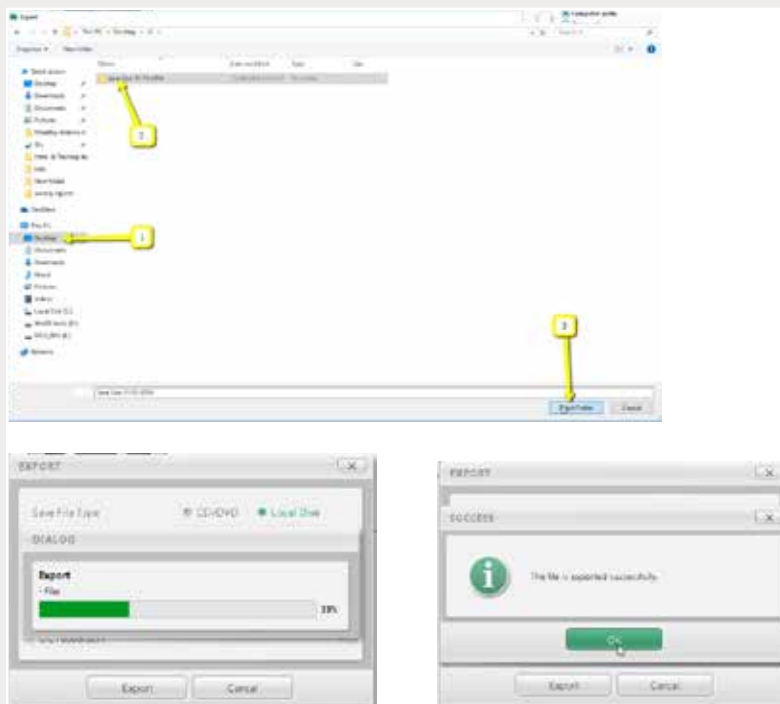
Export

Organize ▾ New folder

Name Date modified Type Size

Save Data 01-15-2016

Quick access
Desktop
Downloads
Documents
Pictures
OneDrive
This PC
Desktop
Documents
Downloads
Music
Pictures
Videos
Local Disk (C:)
Network

1

2

3

Save Data 01-15-2016

Select Folder Cancel

EXPORT

Save File Type CD/DVD Local Disk

DIALOG

Export
- Files

39%

Export Cancel

EXPORT

SUCCESS

The file is exported successfully.

OK

Export Cancel